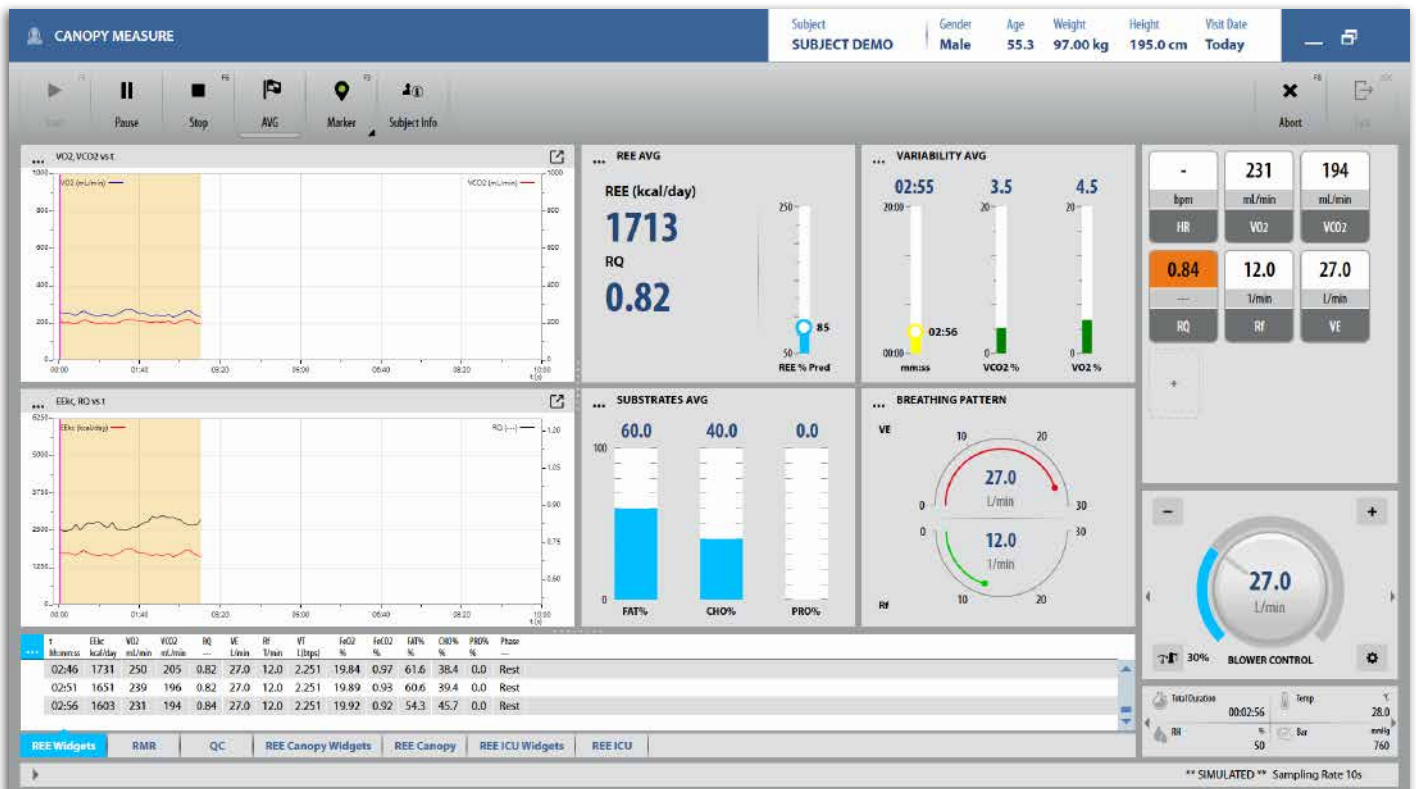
CANOPY MEASURE

| Subject | Gender | Age | Weight | Height | Visit Date |
|---|---|---|---|---|---|
| SUBJECT DEMO | Male | 55.3 | 97.00 kg | 195.0 cm | Today |

Start F1 Pause Stop F8 AVG Marker F3 Subject Info Abort F8 Exit ESC

... VO2, VCO2 vs t
VO2 (mL/min) VCO2 (mL/min)
1000 800 600 400 200 0
00:00 01:40 03:20 05:00 06:40 08:20 10:00 t (s)

... REE AVG
REE (kcal/day)
1713
RQ
0.82
250 85 50
REE % Pred

... VARIABILITY AVG
02:55 3.5 4.5
20:00 20 20
02:56
00:00 0 0
mm:ss VCO2 % VO2 %

| - | 231 | 194 |
|---|---|---|
| bpm | mL/min | mL/min |
| HR | VO2 | VCO2 |
| 0.84 | 12.0 | 27.0 |
| --- | 1/min | L/min |
| RQ | Rf | VE |

+

... EEkc, RQ vs t
EEkc (kcal/day) RQ (---)
6250 5000 3750 2500 1250 0
1.20 1.05 0.90 0.75 0.60
00:00 01:40 03:20 05:00 06:40 08:20 10:00 t (s)

... SUBSTRATES AVG
60.0 40.0 0.0
100
0
FAT% CHO% PRO%

... BREATHING PATTERN
VE
10 20
0 27.0 L/min 30
0 12.0 L/min 30
Rf
10 20

–
+
27.0
L/min
30% BLOWER CONTROL

| t hh:mm:ss | EEkc kcal/day | VO2 mL/min | VCO2 mL/min | RQ --- | VE L/min | Rf 1/min | VT L(btps) | FeO2 % | FeCO2 % | FAT% % | CHO% % | PRO% % | Phase --- |
|---|---|---|---|---|---|---|---|---|---|---|---|---|---|
| 02:46 | 1731 | 250 | 205 | 0.82 | 27.0 | 12.0 | 2.251 | 19.84 | 0.97 | 61.6 | 38.4 | 0.0 | Rest |
| 02:51 | 1651 | 239 | 196 | 0.82 | 27.0 | 12.0 | 2.251 | 19.89 | 0.93 | 60.6 | 39.4 | 0.0 | Rest |
| 02:56 | 1603 | 231 | 194 | 0.84 | 27.0 | 12.0 | 2.251 | 19.92 | 0.92 | 54.3 | 45.7 | 0.0 | Rest |

Total Duration 00:02:56 Temp °C 28.0
RH % 50 Bar mmHg 760

REE Widgets RMR QC REE Canopy Widgets REE Canopy REE ICU Widgets REE ICU

** SIMULATED ** Sampling Rate 10s